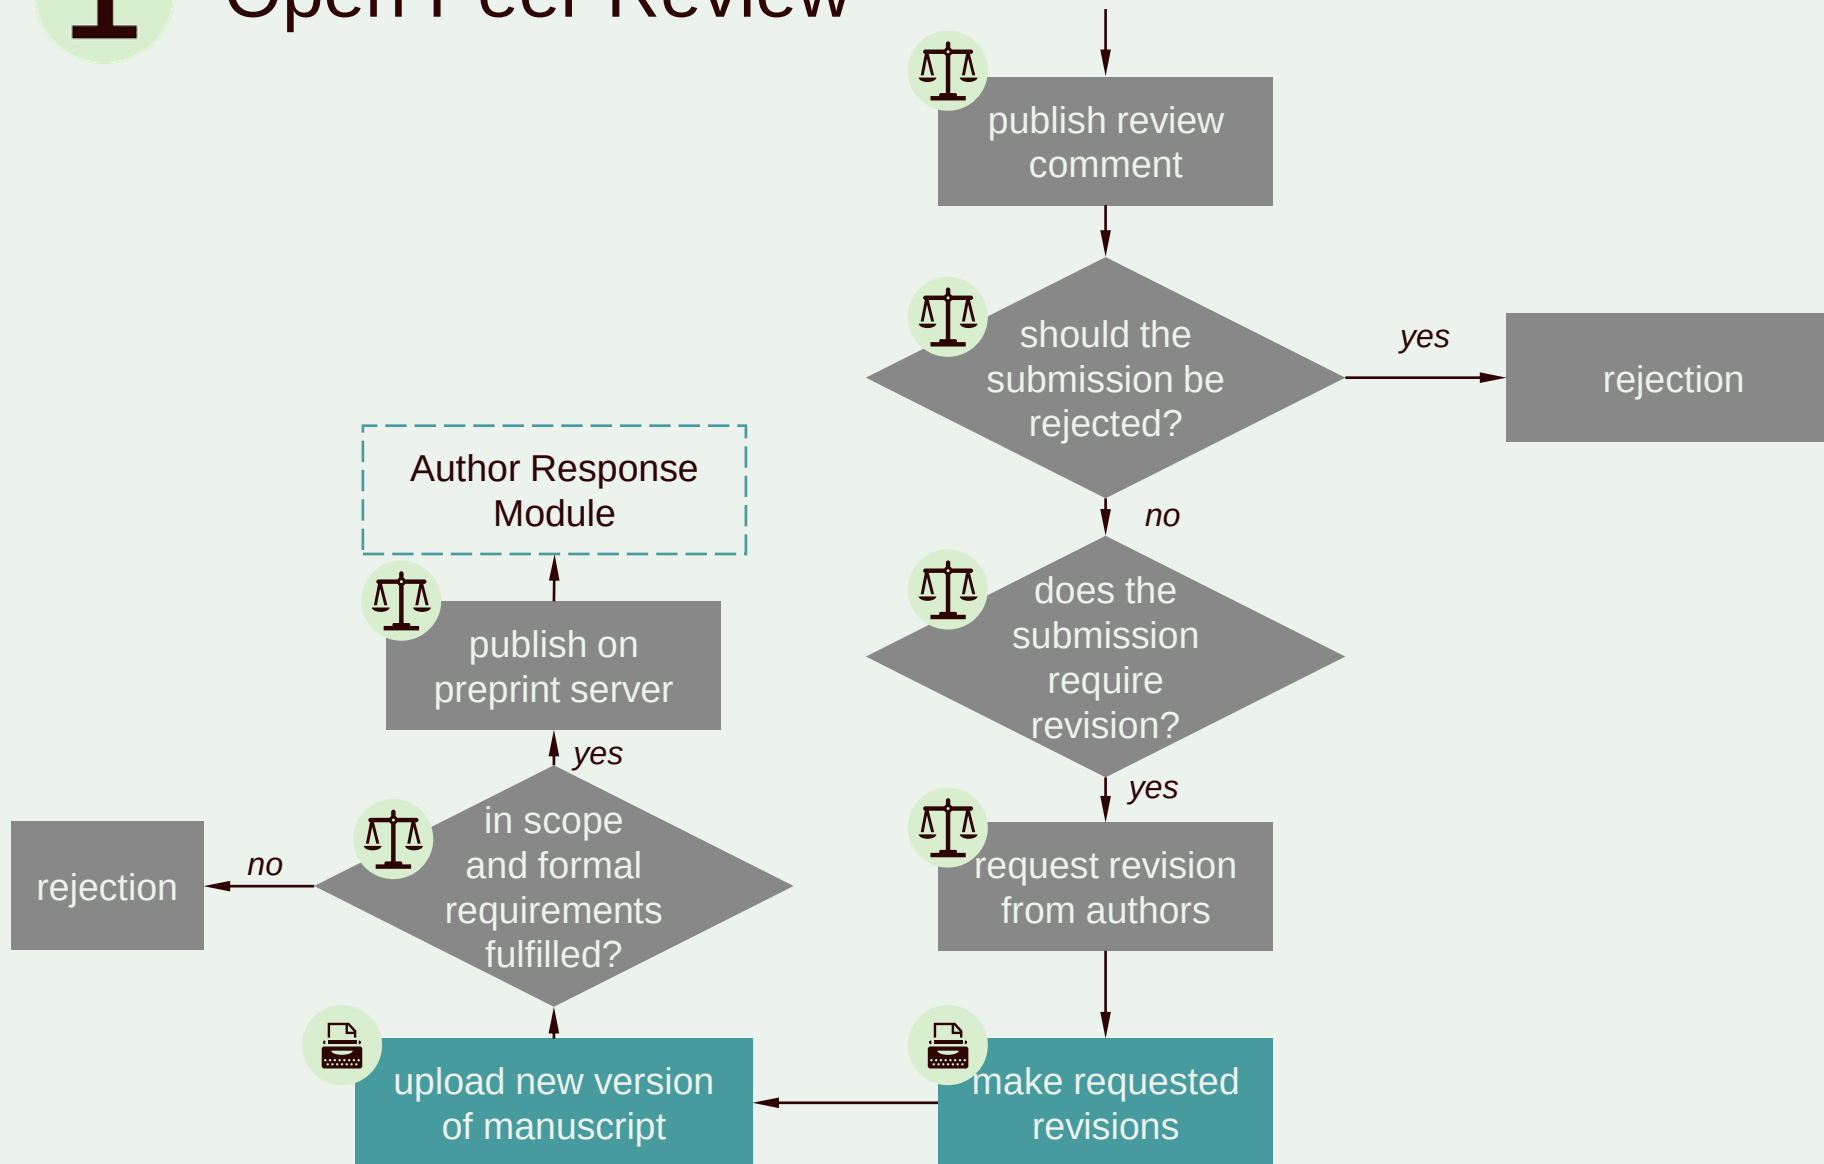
Open Peer Review

publish review comment

should the submission be rejected?

yes

rejection

no

Author Response Module

does the submission require revision?

publish on preprint server

yes

yes

in scope and formal requirements fulfilled?

request revision from authors

no

rejection

upload new version of manuscript

make requested revisions